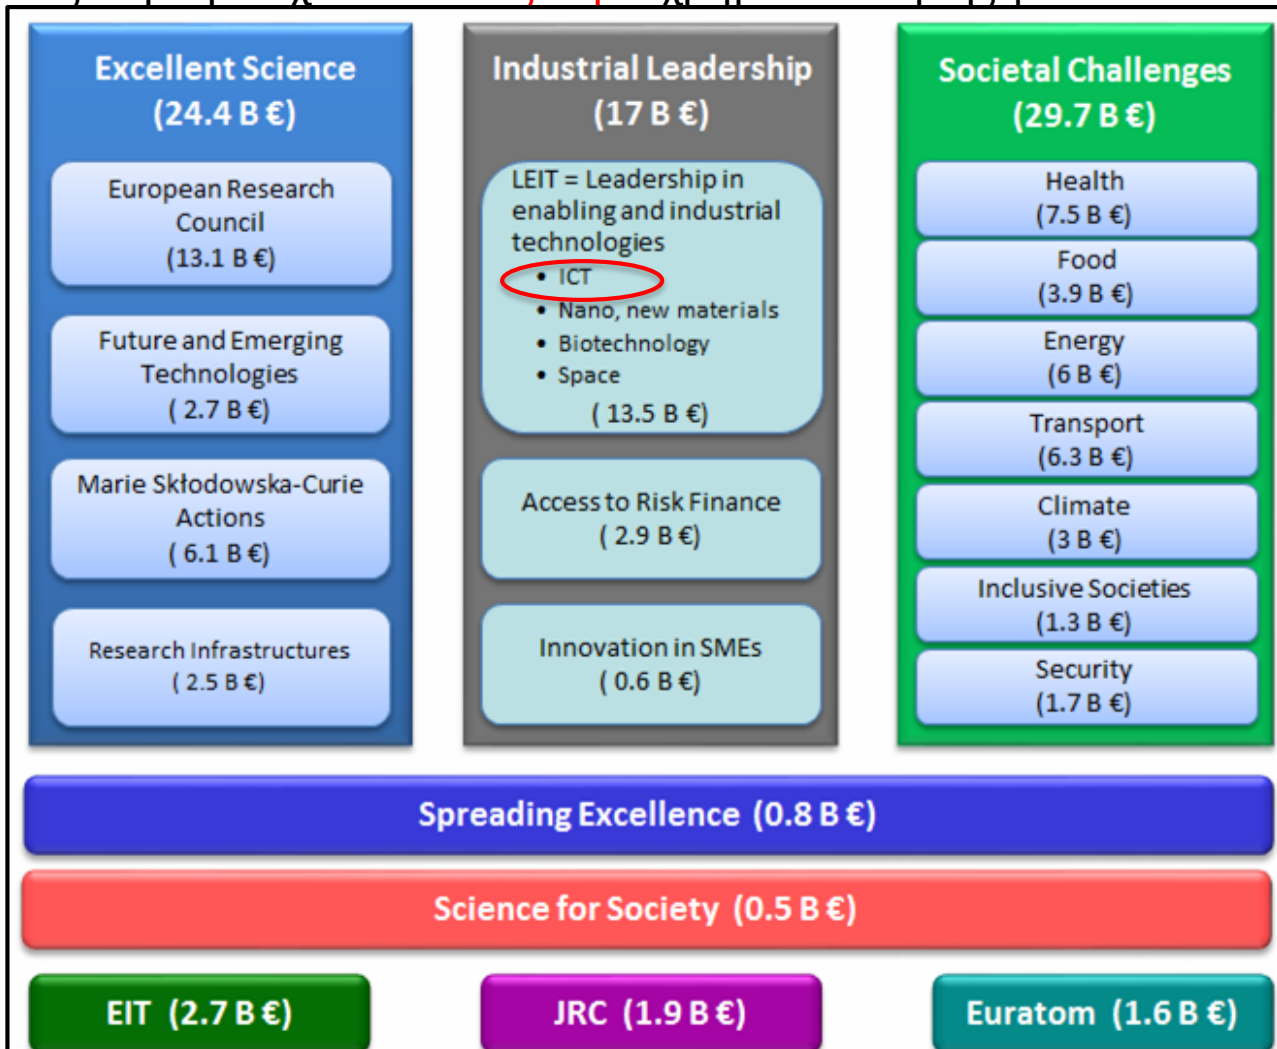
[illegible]

Excellent Science
(24.4 B €)

European Research Council
(13.1 B €)

Future and Emerging Technologies
( 2.7 B €)

Marie Skłodowska-Curie Actions
( 6.1 B €)

Research Infrastructures
( 2.5 B €)

Industrial Leadership
(17 B €)

LEIT = Leadership in enabling and industrial technologies
• ICT
• Nano, new materials
• Biotechnology
• Space
( 13.5 B €)

Access to Risk Finance
( 2.9 B €)

Innovation in SMEs
( 0.6 B €)

Societal Challenges
(29.7 B €)

Health
(7.5 B €)

Food
(3.9 B €)

Energy
(6 B €)

Transport
(6.3 B €)

Climate
(3 B €)

Inclusive Societies
(1.3 B €)

Security
(1.7 B €)

Spreading Excellence (0.8 B €)

Science for Society (0.5 B €)

EIT (2.7 B €)

JRC (1.9 B €)

Euratom (1.6 B €)